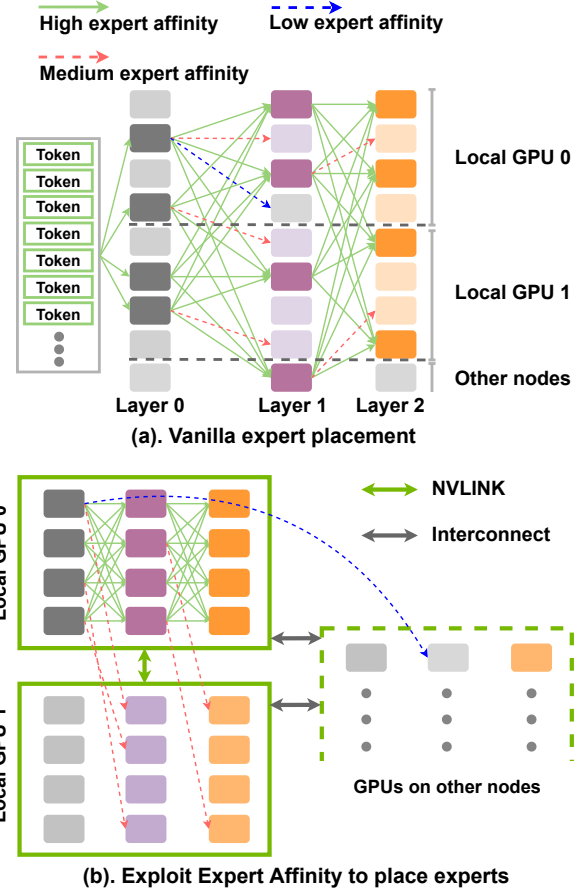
High expert affinity
Low expert affinity
Medium expert affinity

Token
Token
Token
Token
Token
Token
Token

Local GPU 0
Local GPU 1
Other nodes

Layer 0
Layer 1
Layer 2

(a). Vanilla expert placement

Local GPU 0
Local GPU 1

NVLINK
Interconnect

GPUs on other nodes

(b). Exploit Expert Affinity to place experts